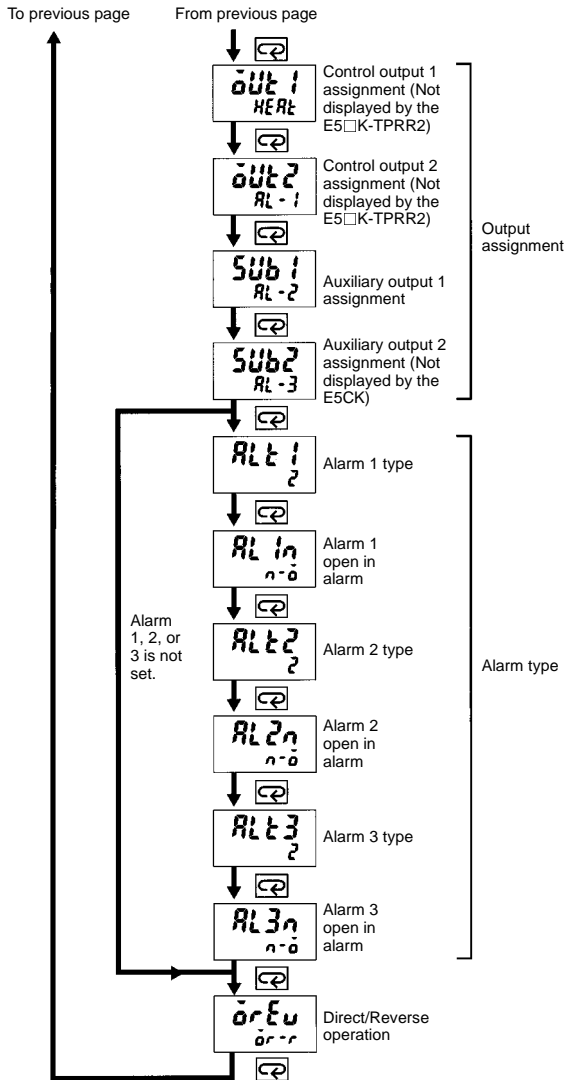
To previous page

From previous page

out1
HEAt

Control output 1 assignment (Not displayed by the E5□K-TPRR2)

out2
AL-1

Control output 2 assignment (Not displayed by the E5□K-TPRR2)

Sub1
AL-2

Auxiliary output 1 assignment

Sub2
AL-3

Auxiliary output 2 assignment (Not displayed by the E5CK)

Output assignment

ALt1
2

Alarm 1 type

AL1n
n-o

Alarm 1 open in alarm

Alarm 1, 2, or 3 is not set.

ALt2
2

Alarm 2 type

AL2n
n-o

Alarm 2 open in alarm

ALt3
2

Alarm 3 type

AL3n
n-o

Alarm 3 open in alarm

Alarm type

orEu
or-r

Direct/Reverse operation